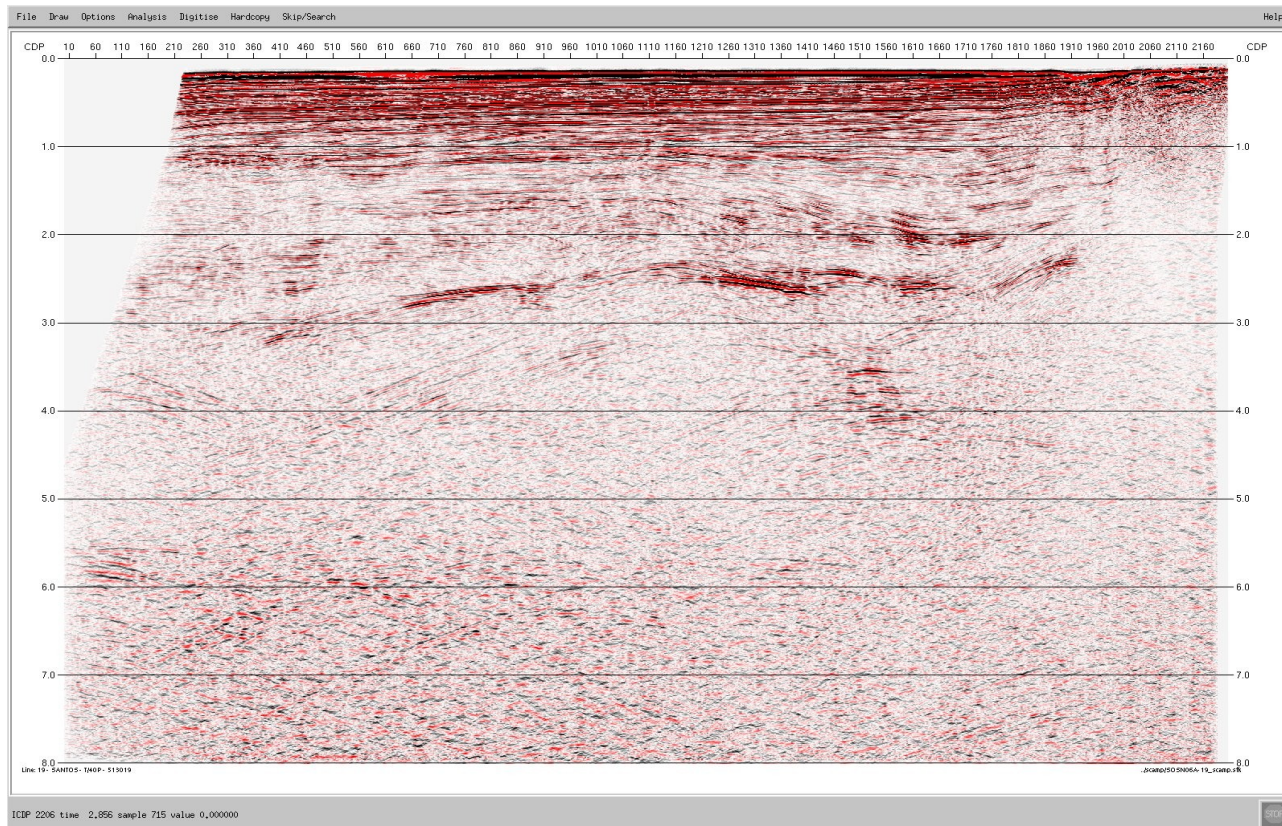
File Draw Options Analysis Digitise Hardcopy Skip/Search Help

CDP 10 60 110 160 210 260 310 360 410 460 510 560 610 660 710 760 810 860 910 960 1010 1060 1110 1160 1210 1260 1310 1360 1410 1460 1510 1560 1610 1660 1710 1760 1810 1860 1910 1960 2010 2060 2110 2160 CDP

0.0 0.0
1.0 1.0
2.0 2.0
3.0 3.0
4.0 4.0
5.0 5.0
6.0 6.0
7.0 7.0
8.0 8.0

Line: 19- SANTOS- TJ40P- 513019

./scamp/SOSN06A-19_scamp.sfk

ICDP 2206 time 2.856 sample 715 value 0.000000